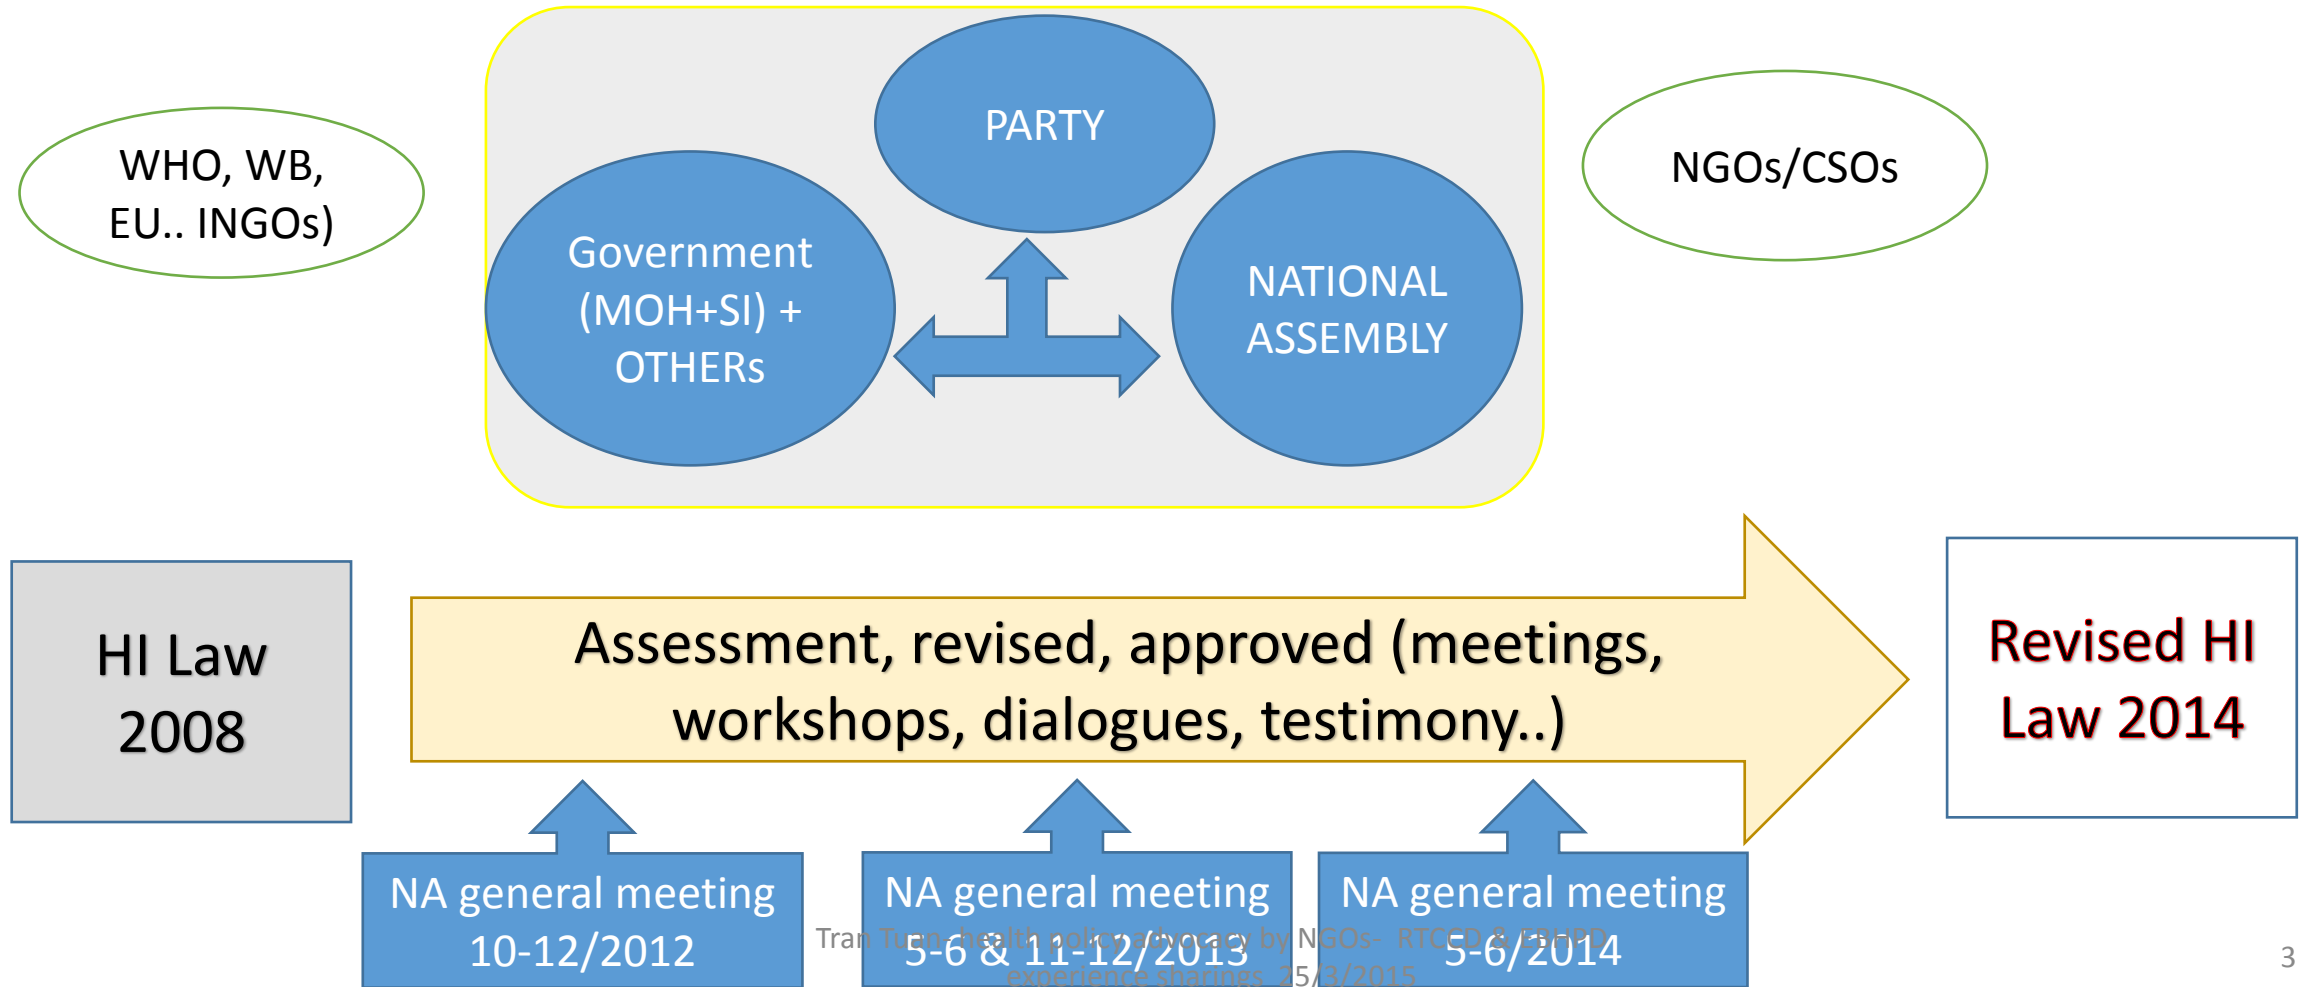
WHO, WB, EU.. INGOs)

PARTY

Government (MOH+SI) + OTHERs

NATIONAL ASSEMBLY

NGOs/CSOs

HI Law 2008

Assessment, revised, approved (meetings, workshops, dialogues, testimony..)

Revised HI Law 2014

NA general meeting 10-12/2012

NA general meeting 5-6 & 11-12/2013

NA general meeting 5-6/2014

Tran Tuan- health policy advocacy by NGOs- RTCCD & CBHPD experience sharings 25/3/2015

3